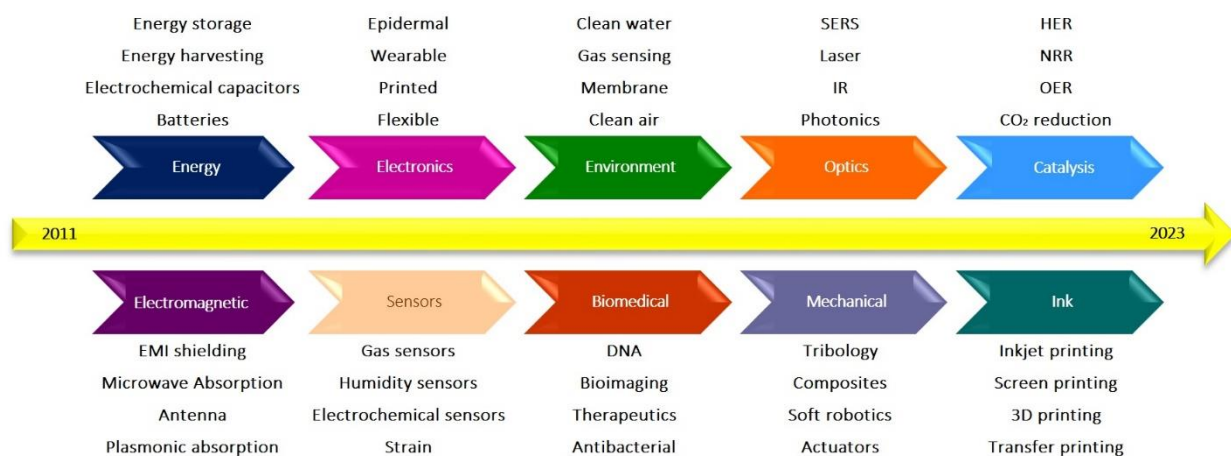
Energy storage
Energy harvesting
Electrochemical capacitors
Batteries

Energy

Epidermal
Wearable
Printed
Flexible

Electronics

Clean water
Gas sensing
Membrane
Clean air

Environment

SERS
Laser
IR
Photonics

Optics

HER
NRR
OER
$CO_2$ reduction

Catalysis

2011

2023

Electromagnetic

EMI shielding
Microwave Absorption
Antenna
Plasmonic absorption

Sensors

Gas sensors
Humidity sensors
Electrochemical sensors
Strain

Biomedical

DNA
Bioimaging
Therapeutics
Antibacterial

Mechanical

Tribology
Composites
Soft robotics
Actuators

Ink

Inkjet printing
Screen printing
3D printing
Transfer printing